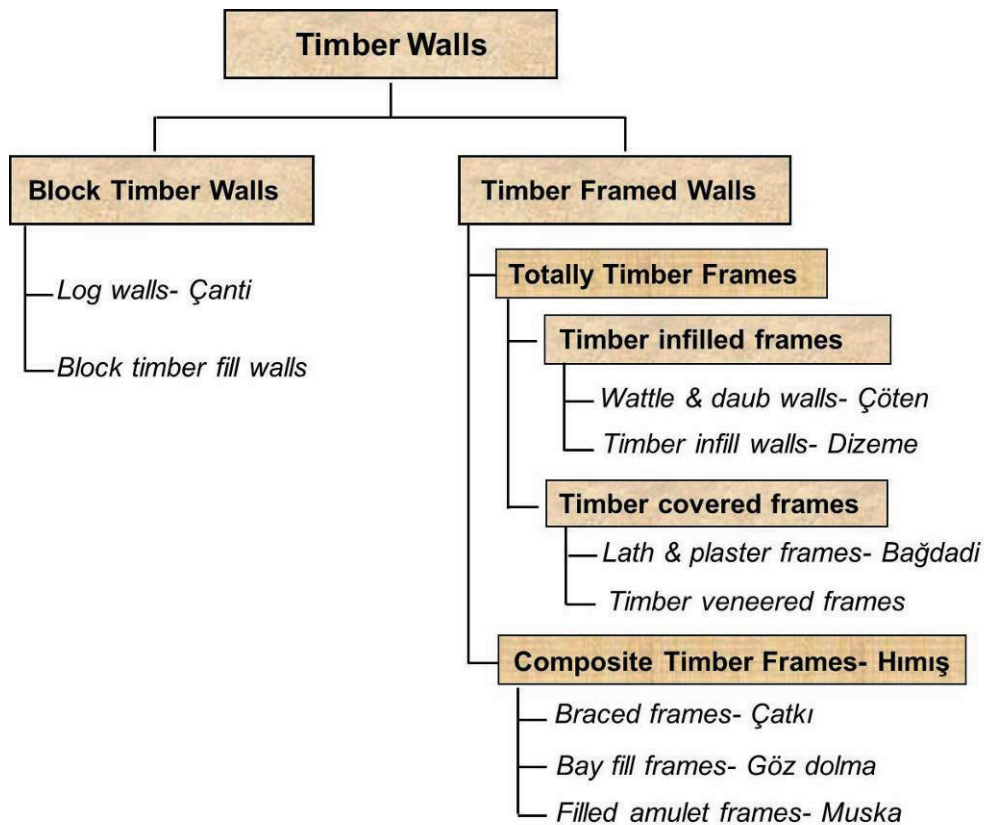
Timber Walls

Block Timber Walls

Log walls- Çanti

Block timber fill walls

Timber Framed Walls

Totally Timber Frames

Timber infilled frames

Wattle & daub walls- Çöten

Timber infill walls- Dizeme

Timber covered frames

Lath & plaster frames- Bağdadi

Timber veneered frames

Composite Timber Frames- Hımış

Braced frames- Çatkı

Bay fill frames- Göz dolma

Filled amulet frames- Muska